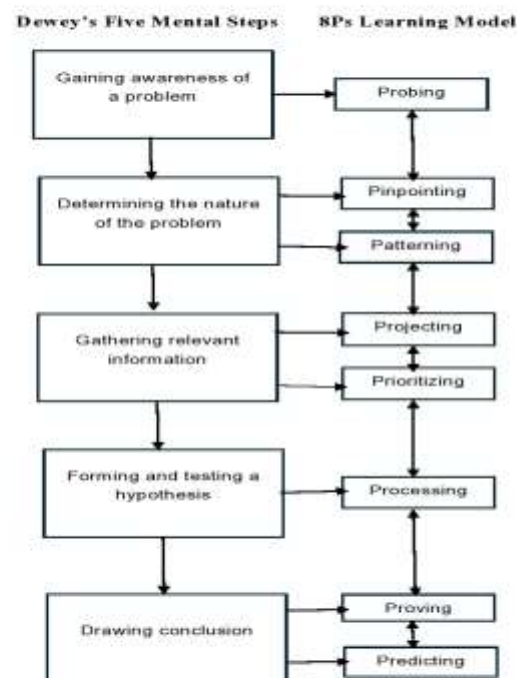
Dewey's Five Mental Steps

8Ps Learning Model

Gaining awareness of a problem

Probing

Determining the nature of the problem

Pinpointing

Patterning

Gathering relevant information

Projecting

Prioritizing

Forming and testing a hypothesis

Processing

Drawing conclusion

Proving

Predicting